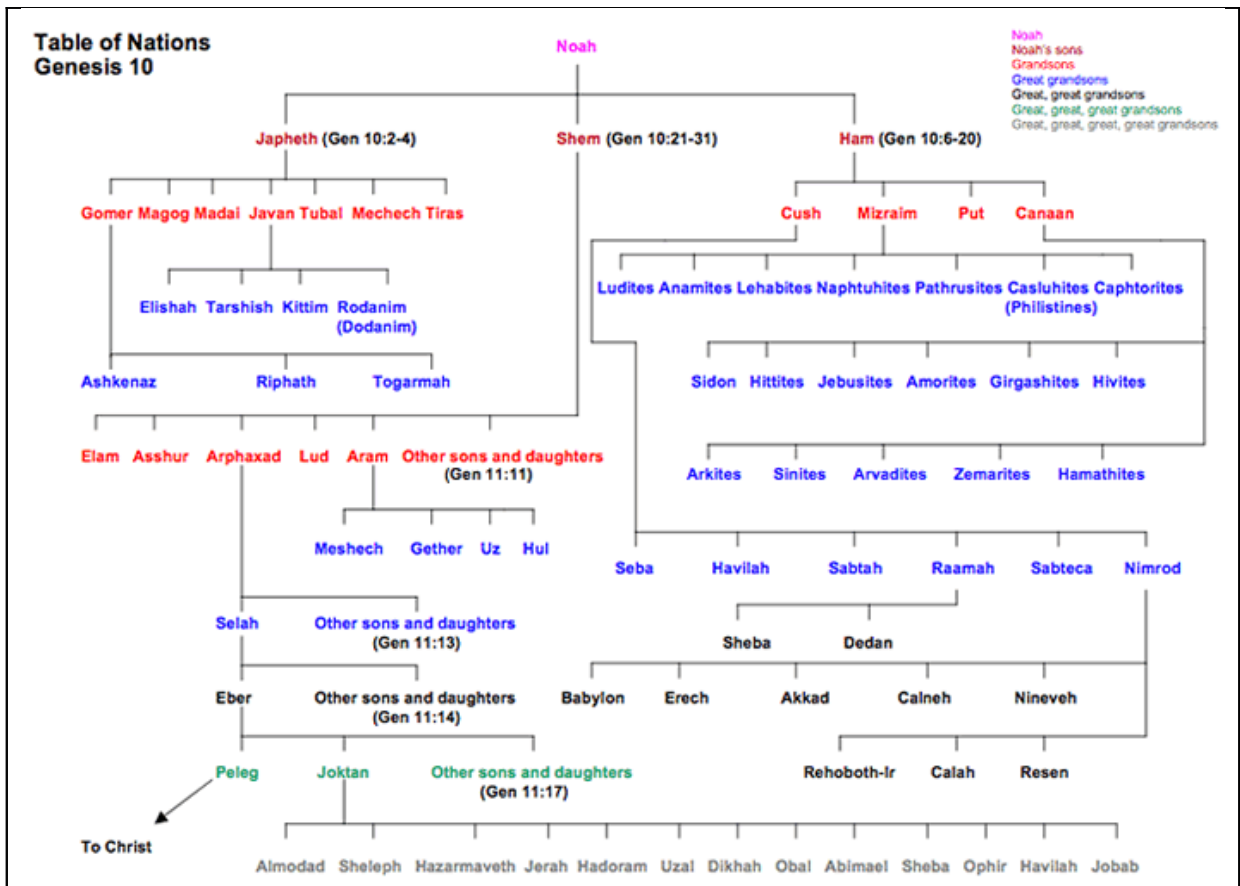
Table of Nations
Genesis 10

Noah

Noah
Noah's sons
Grandsons
Great grandsons
Great, great grandsons
Great, great, great grandsons
Great, great, great, great grandsons

Japheth (Gen 10:2-4)
Shem (Gen 10:21-31)
Ham (Gen 10:6-20)

Gomer Magog Madai Javan Tubal Mechech Tiras

Cush Mizraim Put Canaan

Elishah Tarshish Kittim Rodanim (Dodanim)

Ludites Anamites Lehabites Naphtuhites Pathrusites Casluhites (Philistines) Caphtorites

Ashkenaz Riphath Togarmah

Sidon Hittites Jebusites Amorites Girgashites Hivites

Elam Asshur Arphaxad Lud Aram Other sons and daughters (Gen 11:11)

Arkites Sinites Arvadites Zemarites Hamathites

Meshech Gether Uz Hul

Seba Havilah Sabtah Raamah Sabteca Nimrod

Selah Other sons and daughters (Gen 11:13)

Sheba Dedan

Eber Other sons and daughters (Gen 11:14)

Babylon Erech Akkad Calneh Nineveh

Peleg Joktan Other sons and daughters (Gen 11:17)

Rehoboth-Ir Calah Resen

To Christ

Almodad Sheleph Hazarmaveth Jerah Hadoram Uzal Dikhah Obal Abimael Sheba Ophir Havilah Jobab